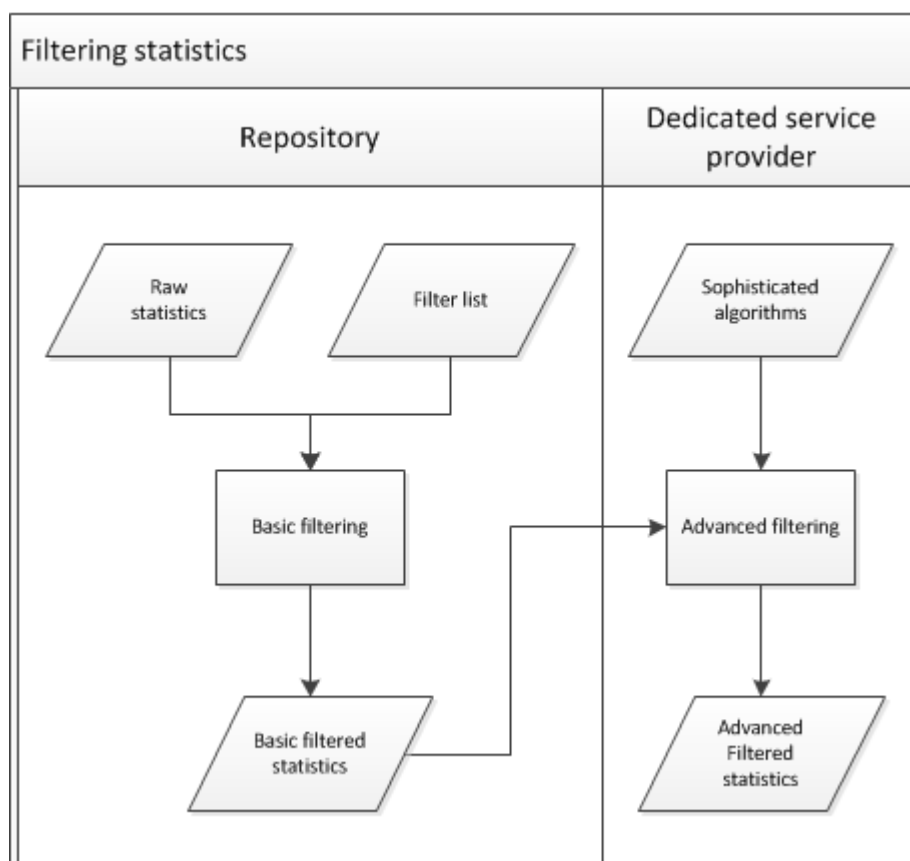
Filtering statistics

Repository

Dedicated service provider

Raw statistics

Filter list

Sophisticated algorithms

Basic filtering

Advanced filtering

Basic filtered statistics

Advanced Filtered statistics